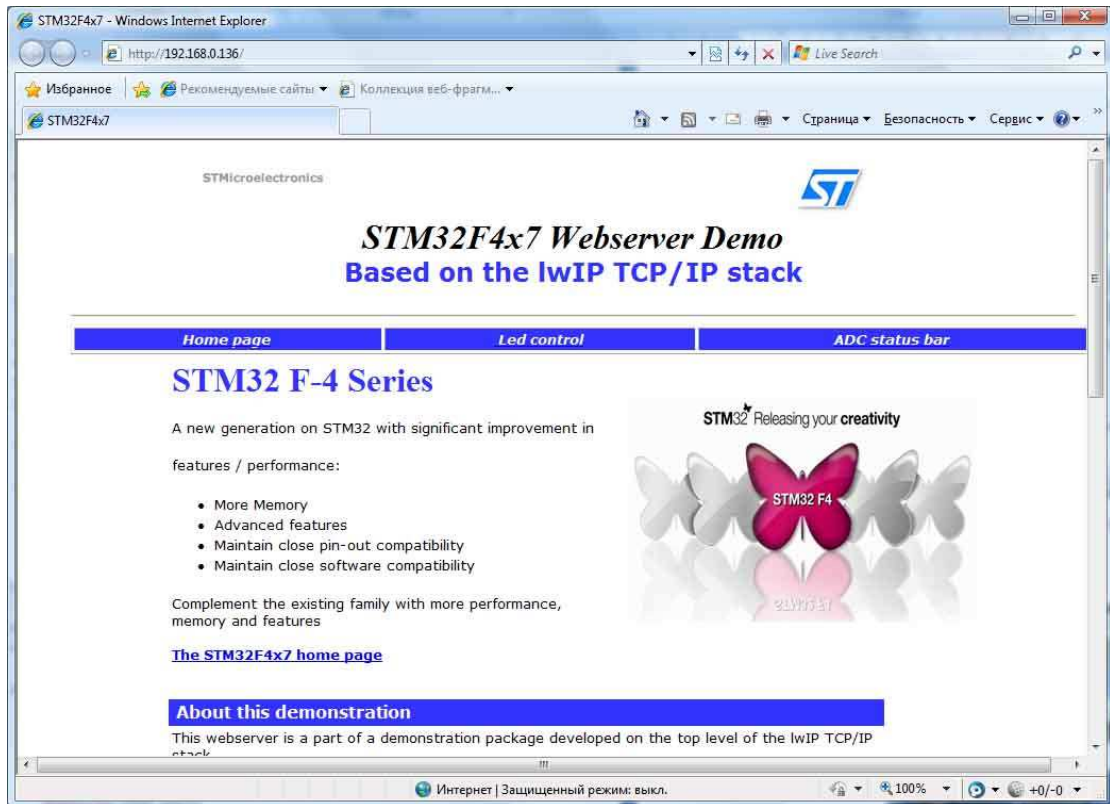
STM32F4x7 - Windows Internet Explorer

http://192.168.0.136/

Live Search

Избранное

Рекомендуемые сайты ▾

Коллекция веб-фрагм... ▾

STM32F4x7

Страница ▾ Безопасность ▾ Сервис ▾

STMicroelectronics

ST

STM32F4x7 Webserver Demo
Based on the lwIP TCP/IP stack

| Home page | Led control | ADC status bar |
|---|---|---|

STM32 F-4 Series

A new generation on STM32 with significant improvement in

features / performance:

• More Memory
• Advanced features
• Maintain close pin-out compatibility
• Maintain close software compatibility

Complement the existing family with more performance, memory and features

The STM32F4x7 home page

STM32 Releasing your creativity

STM32 F4

About this demonstration

This webserver is a part of a demonstration package developed on the top level of the lwIP TCP/IP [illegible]

Интернет | Защищенный режим: выкл.

100%

+0/-0